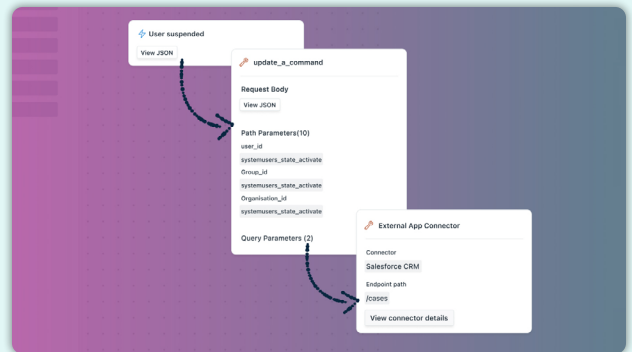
User suspended

View JSON

update_a_command

Request Body

View JSON

Path Parameters(10)

user_id

systemusers_state_activate

Group_id

systemusers_state_activate

Organisation_id

systemusers_state_activate

Query Parameters (2)

External App Connector

Connector

Salesforce CRM

Endpoint path

/cases

View connector details